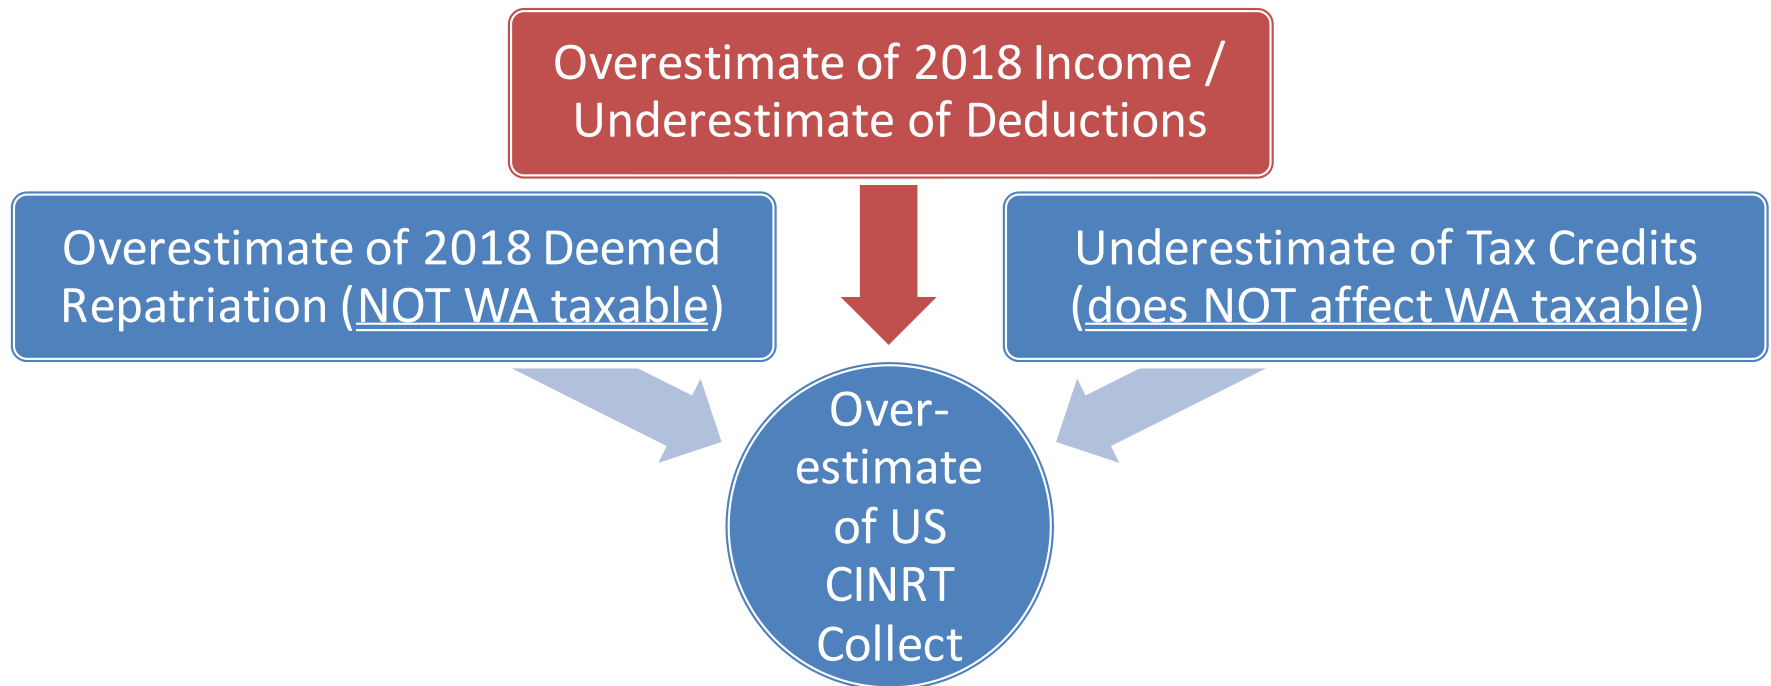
Overestimate of 2018 Income / Underestimate of Deductions

Overestimate of 2018 Deemed Repatriation (NOT WA taxable)

Underestimate of Tax Credits (does NOT affect WA taxable)

Over-estimate of US CINRT Collect